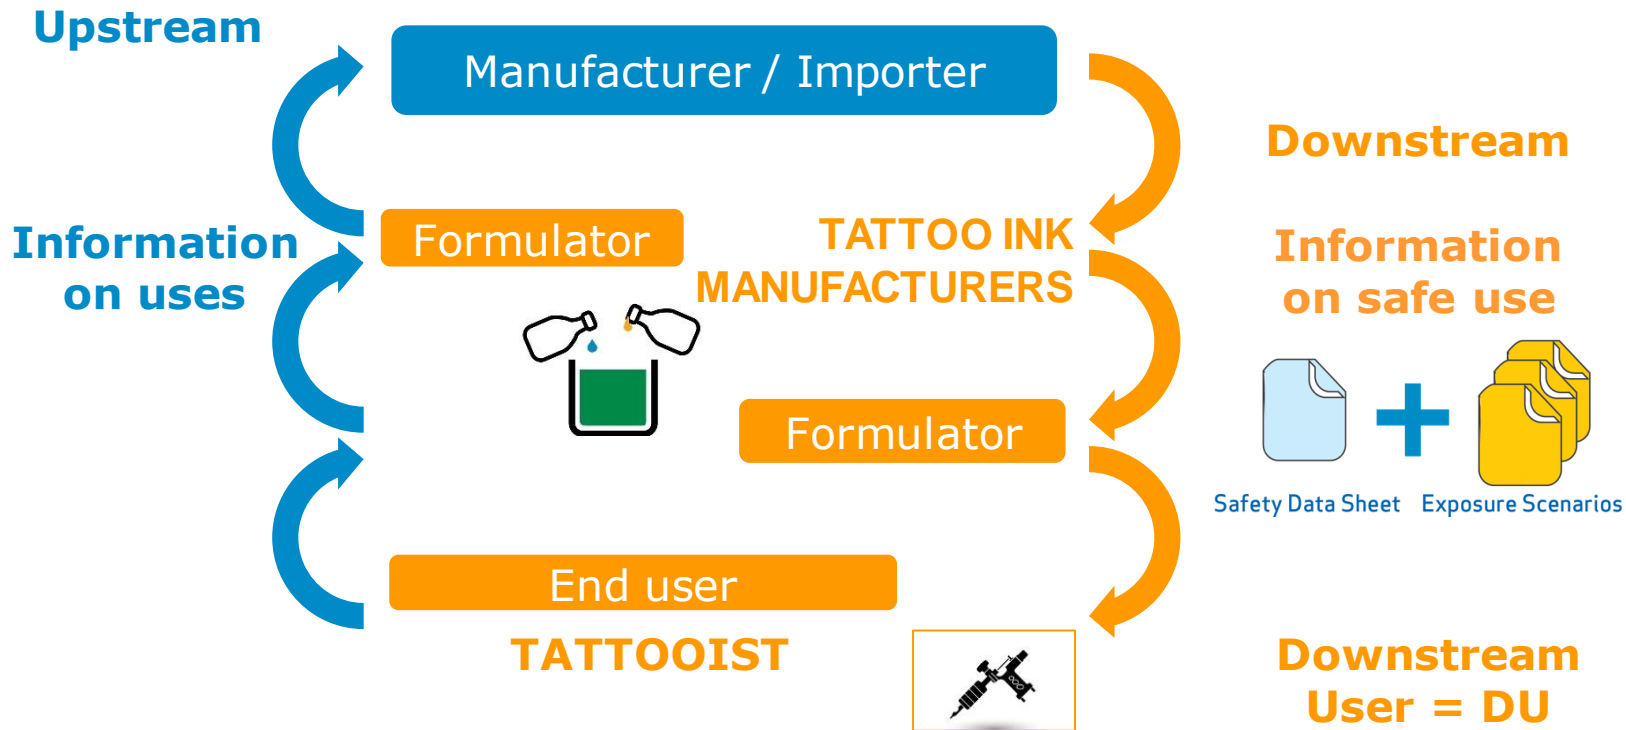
Upstream

Manufacturer / Importer

Downstream

Information on uses

Formulator

TATTOO INK MANUFACTURERS

Information on safe use

Formulator

Safety Data Sheet

Exposure Scenarios

End user

TATTOOIST

Downstream User = DU